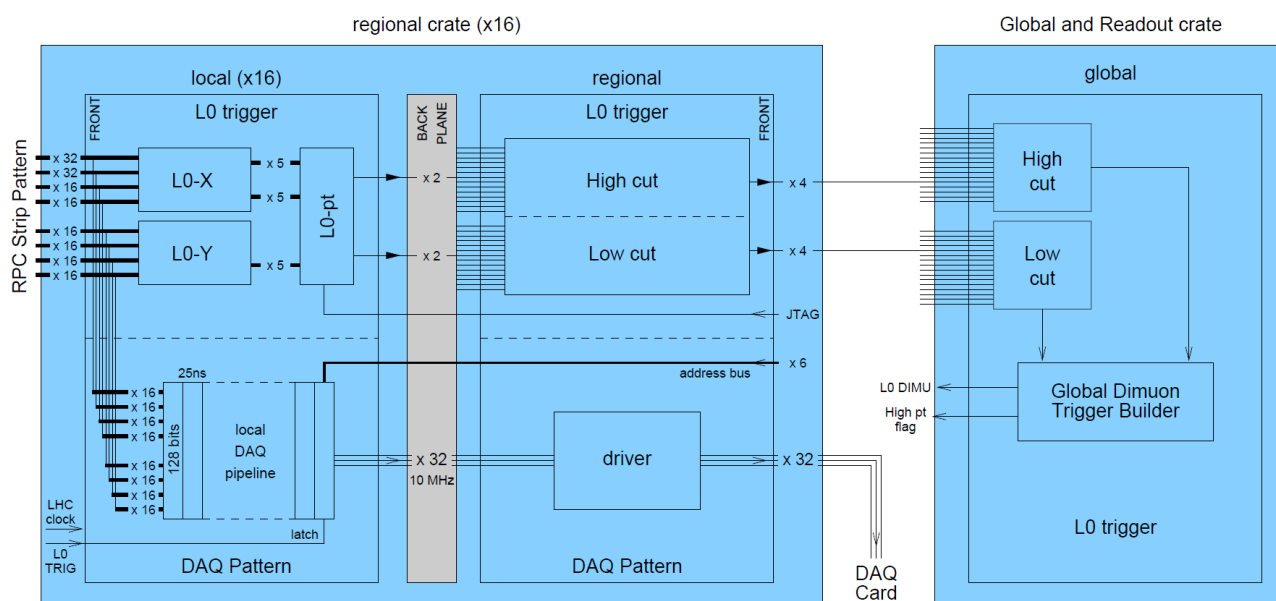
regional crate (x16)

Global and Readout crate

local (x16)

regional

global

FRONT

L0 trigger

BACK PLANE

L0 trigger

FRONT

RPC Strip Pattern

x 32
x 32
x 16
x 16
x 16
x 16
x 16
x 16

L0-X

L0-Y

x 5
x 5
x 5

L0-pt

x 2
x 2

High cut

Low cut

x 4
x 4

High cut

Low cut

JTAG

x 6

address bus

25ns

x 16
x 16
x 16
x 16
x 16
x 16
x 16
x 16

128 bits

local DAQ pipeline

latch

x 32
10 MHz

driver

x 32

L0 DIMU

High pt flag

Global Dimuon Trigger Builder

LHC clock

L0 TRIG

DAQ Pattern

DAQ Pattern

DAQ Card

L0 trigger